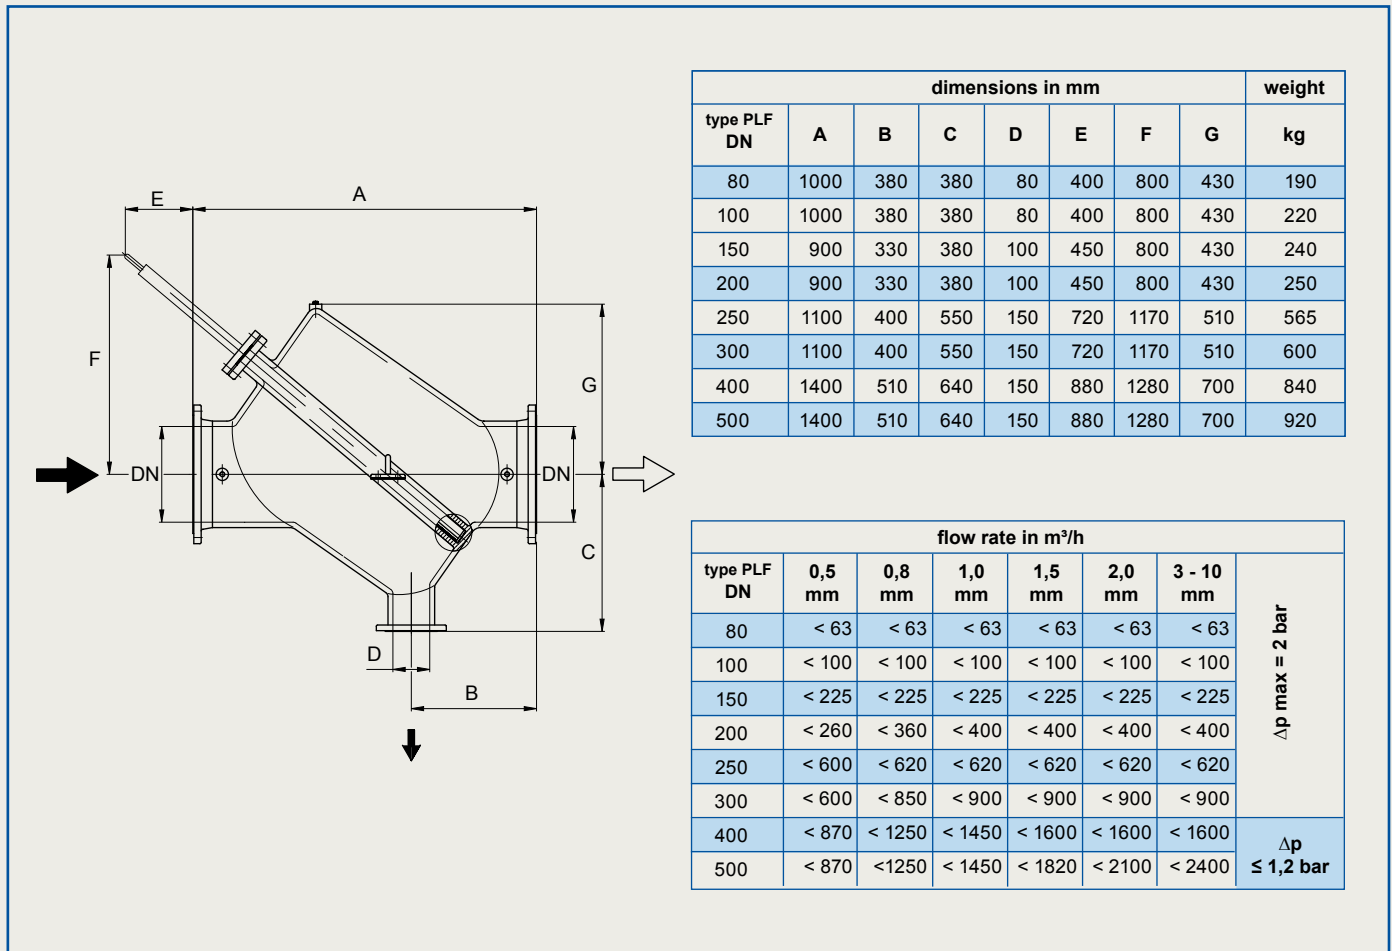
E

A

F

G

DN

DN

C

D

B

| dimensions in mm | | | | | | | | weight |
|---|---|---|---|---|---|---|---|---|
| type PLF DN | A | B | C | D | E | F | G | kg |
| 80 | 1000 | 380 | 380 | 80 | 400 | 800 | 430 | 190 |
| 100 | 1000 | 380 | 380 | 80 | 400 | 800 | 430 | 220 |
| 150 | 900 | 330 | 380 | 100 | 450 | 800 | 430 | 240 |
| 200 | 900 | 330 | 380 | 100 | 450 | 800 | 430 | 250 |
| 250 | 1100 | 400 | 550 | 150 | 720 | 1170 | 510 | 565 |
| 300 | 1100 | 400 | 550 | 150 | 720 | 1170 | 510 | 600 |
| 400 | 1400 | 510 | 640 | 150 | 880 | 1280 | 700 | 840 |
| 500 | 1400 | 510 | 640 | 150 | 880 | 1280 | 700 | 920 |

| flow rate in m³/h | | | | | | | |
|---|---|---|---|---|---|---|---|
| type PLF DN | 0,5 mm | 0,8 mm | 1,0 mm | 1,5 mm | 2,0 mm | 3 - 10 mm | |
| 80 | < 63 | < 63 | < 63 | < 63 | < 63 | < 63 | Δp max = 2 bar |
| 100 | < 100 | < 100 | < 100 | < 100 | < 100 | < 100 | |
| 150 | < 225 | < 225 | < 225 | < 225 | < 225 | < 225 | |
| 200 | < 260 | < 360 | < 400 | < 400 | < 400 | < 400 | |
| 250 | < 600 | < 620 | < 620 | < 620 | < 620 | < 620 | |
| 300 | < 600 | < 850 | < 900 | < 900 | < 900 | < 900 | |
| 400 | < 870 | < 1250 | < 1450 | < 1600 | < 1600 | < 1600 | Δp ≤ 1,2 bar |
| 500 | < 870 | <1250 | < 1450 | < 1820 | < 2100 | < 2400 | |